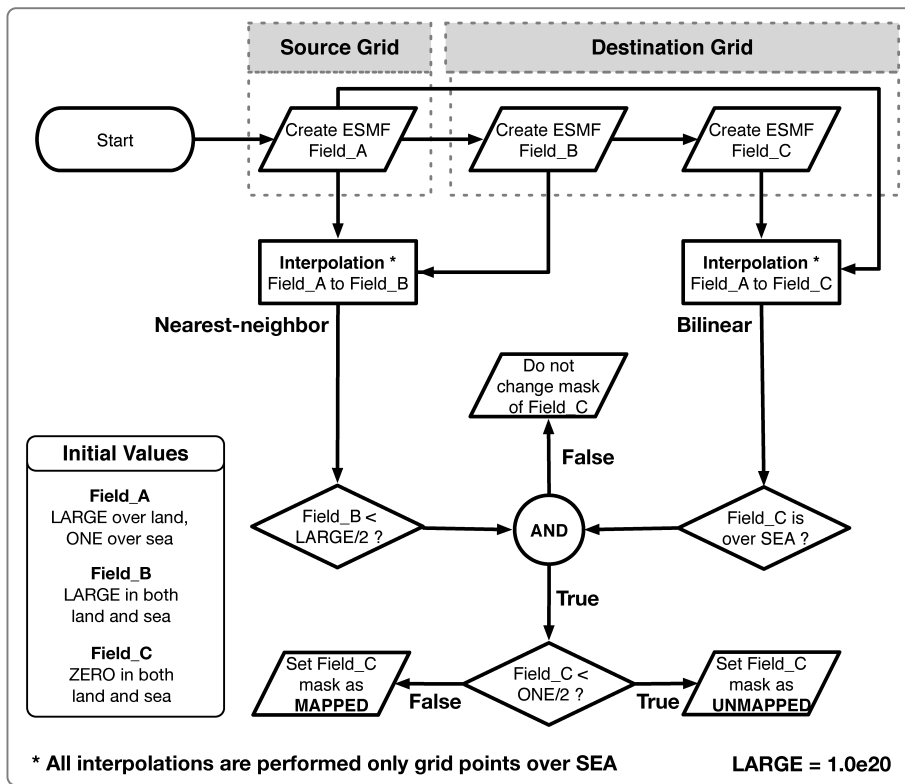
Source Grid

Destination Grid

Start

Create ESMF Field_A

Create ESMF Field_B

Create ESMF Field_C

Interpolation * Field_A to Field_B

Interpolation * Field_A to Field_C

Nearest-neighbor

Bilinear

Do not change mask of Field_C

False

Initial Values

Field_A
LARGE over land, ONE over sea

Field_B
LARGE in both land and sea

Field_C
ZERO in both land and sea

Field_B < LARGE/2 ?

AND

Field_C is over SEA ?

True

Set Field_C mask as MAPPED

False

Field_C < ONE/2 ?

True

Set Field_C mask as UNMAPPED

* All interpolations are performed only grid points over SEA

LARGE = 1.0e20